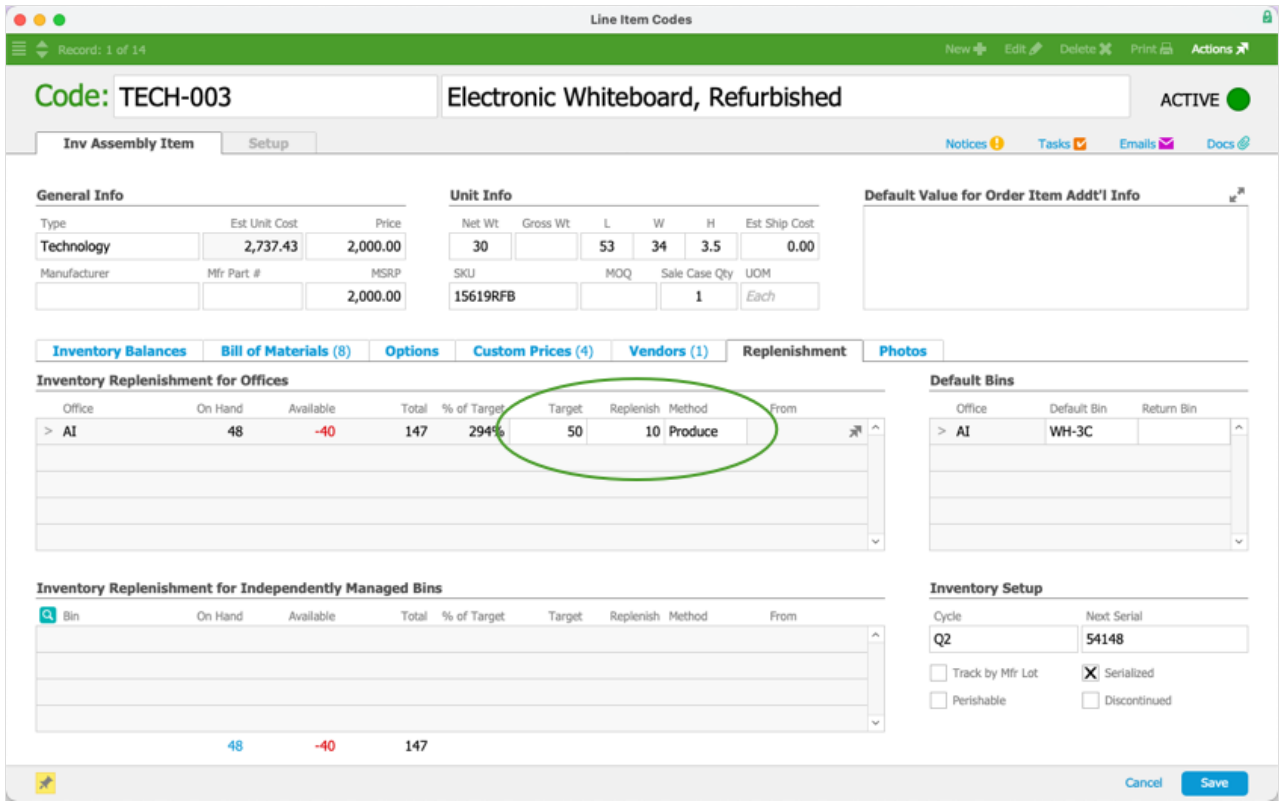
Line Item Codes

Record: 1 of 14

New Edit Delete Print Actions

Code: TECH-003

Electronic Whiteboard, Refurbished

ACTIVE

Inv Assembly Item Setup

Notices Tasks Emails Docs

General Info

| Type | Est Unit Cost | Price |
|---|---|---|
| Technology | 2,737.43 | 2,000.00 |
| Manufacturer | Mfr Part # | MSRP |
| | | 2,000.00 |

Unit Info

| Net Wt | Gross Wt | L | W | H | Est Ship Cost |
|---|---|---|---|---|---|
| 30 | | 53 | 34 | 3.5 | 0.00 |

| SKU | MOQ | Sale Case Qty | UOM |
|---|---|---|---|
| 15619RFB | | 1 | Each |

Default Value for Order Item Addt'l Info

Inventory Balances | Bill of Materials (8) | Options | Custom Prices (4) | Vendors (1) | Replenishment | Photos

Inventory Replenishment for Offices

| Office | On Hand | Available | Total | % of Target | Target | Replenish | Method | From |
|---|---|---|---|---|---|---|---|---|
| > AI | 48 | -40 | 147 | 294% | 50 | 10 | Produce | |

Default Bins

| Office | Default Bin | Return Bin |
|---|---|---|
| > AI | WH-3C | |

Inventory Replenishment for Independently Managed Bins

| Bin | On Hand | Available | Total | % of Target | Target | Replenish | Method | From |
|---|---|---|---|---|---|---|---|---|
| | 48 | -40 | 147 | | | | | |

Inventory Setup

| Cycle | Next Serial |
|---|---|
| Q2 | 54148 |

Track by Mfr Lot
X Serialized
Perishable
Discontinued

Cancel Save